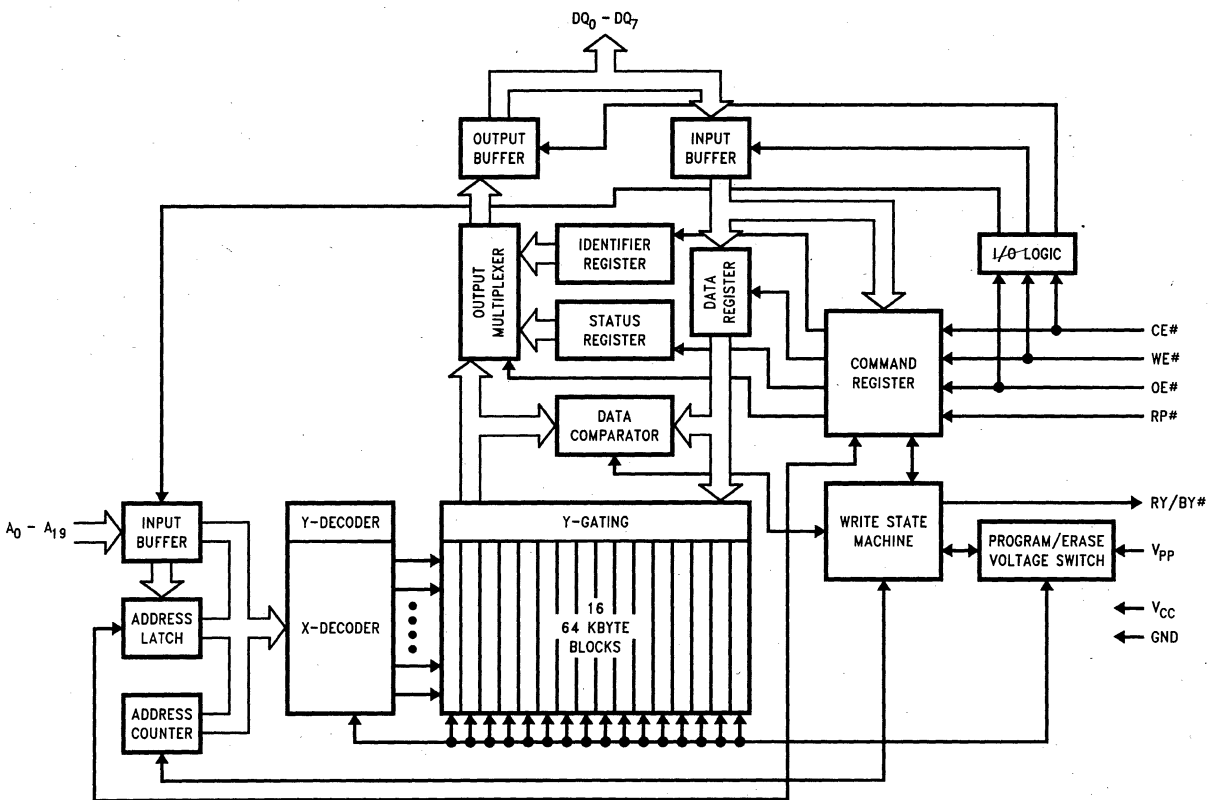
$DQ_0 - DQ_7$

OUTPUT BUFFER

INPUT BUFFER

I/O LOGIC

OUTPUT MULTIPLEXER

IDENTIFIER REGISTER

DATA REGISTER

STATUS REGISTER

COMMAND REGISTER

CE#

WE#

OE#

RP#

DATA COMPARATOR

$A_0 - A_{19}$

INPUT BUFFER

Y-DECODER

Y-GATING

WRITE STATE MACHINE

RY/BY#

PROGRAM/ERASE VOLTAGE SWITCH

$V_{PP}$

ADDRESS LATCH

X-DECODER

16 64 KBYTE BLOCKS

$V_{CC}$

GND

ADDRESS COUNTER